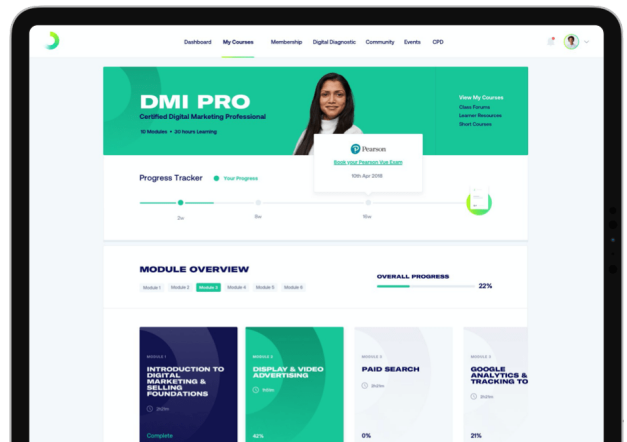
Dashboard My Courses Membership Digital Diagnostic Community Events CPD

DMI PRO

Certified Digital Marketing Professional

10 Modules • 30 hours Learning

View My Courses

Class Forums

Learner Resources

Short Courses

Pearson

Book your Pearson Vue Exam

10th Apr 2018

Progress Tracker

Your Progress

2w

8w

10w

MODULE OVERVIEW

Module 1 Module 2 Module 3 Module 4 Module 5 Module 6

OVERALL PROGRESS

22%

MODULE 1

INTRODUCTION TO DIGITAL MARKETING & SELLING FOUNDATIONS

2h21m

Complete

MODULE 2

DISPLAY & VIDEO ADVERTISING

5h12m

42%

MODULE 3

PAID SEARCH

2h23m

0%

MODULE 4

GOOGLE ANALYTICS & TRACKING TO

2h13m

21%